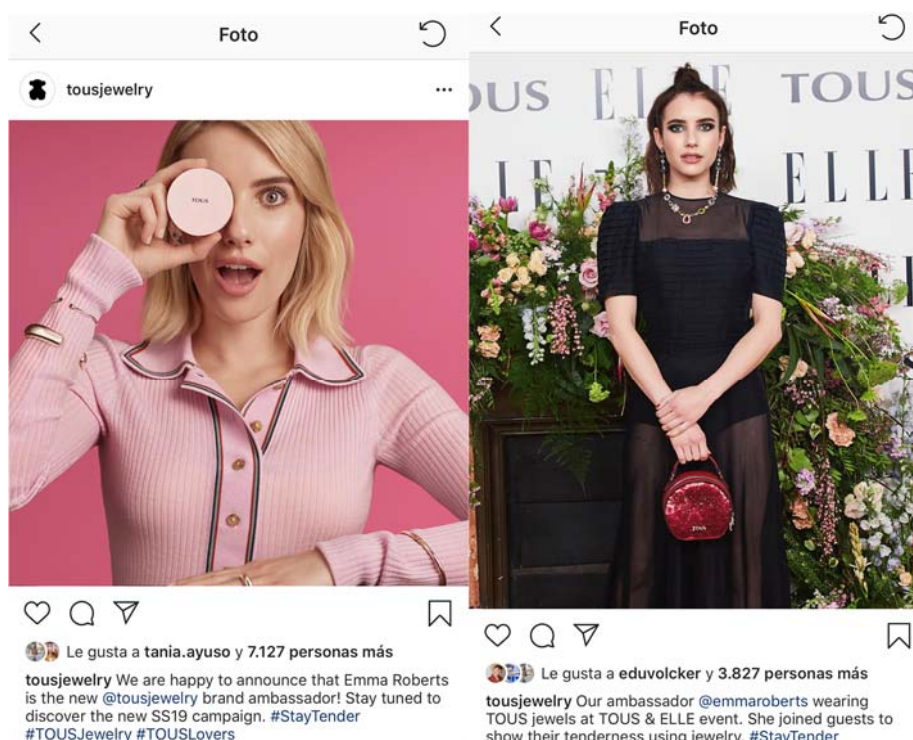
Foto

tousjewelry

TOUS

Le gusta a tania.ayuso y 7.127 personas más

tousjewelry We are happy to announce that Emma Roberts is the new @tousjewelry brand ambassador! Stay tuned to discover the new SS19 campaign. #StayTender #TOUSJewelry #TOUSLovers

Foto

TOUS ELLE TOUS ELLE

TOUS

Le gusta a eduvolcker y 3.827 personas más

tousjewelry Our ambassador @emmaroberts wearing TOUS jewels at TOUS & ELLE event. She joined guests to show their tenderness using jewelry. #StayTender